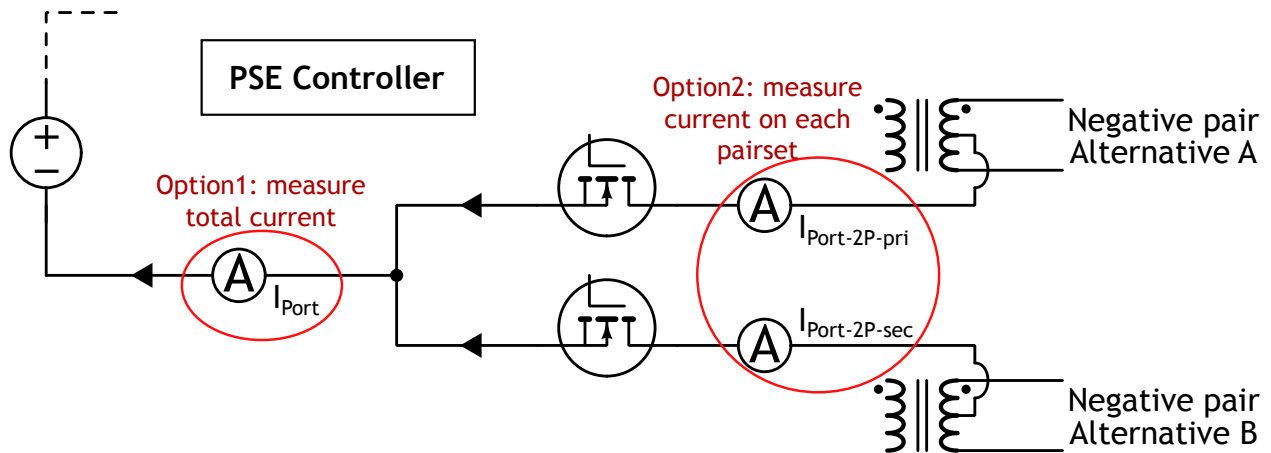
PSE Controller

+
−

Option1: measure total current

A
$I_{Port}$

Option2: measure current on each pairset

A
$I_{Port\text{-}2P\text{-}pri}$

$I_{Port\text{-}2P\text{-}sec}$
A

Negative pair Alternative A

Negative pair Alternative B